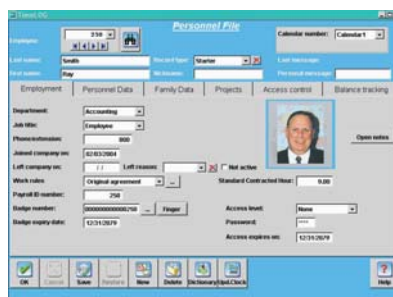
Timer! DG

Personnel File

Employee: 258

Calendar number: Calendar1

Last name: Smith

Record type: Starter

Last message:

First name: Ray

Nickname:

Personal message:

Employment | Personnel Data | Family Data | Projects | Access control | Balance tracking

Department: Accounting

Job title: Employee

Phone extension: 000

Joined company on: 02/03/2004

Left company on: / /

Left reason:

Not active

Work rules: Original agreement

Standard Contracted Hour: 9.00

Payroll ID number: 258

Badge number: 0000000000258

Finger

Badge expiry date: 12/31/2079

Access level: None

Password: ****

Access expires on: 12/31/2079

Open notes

OK | Cancel | Save | Restore | New | Delete | Dictionary | Upd.Clock | Help